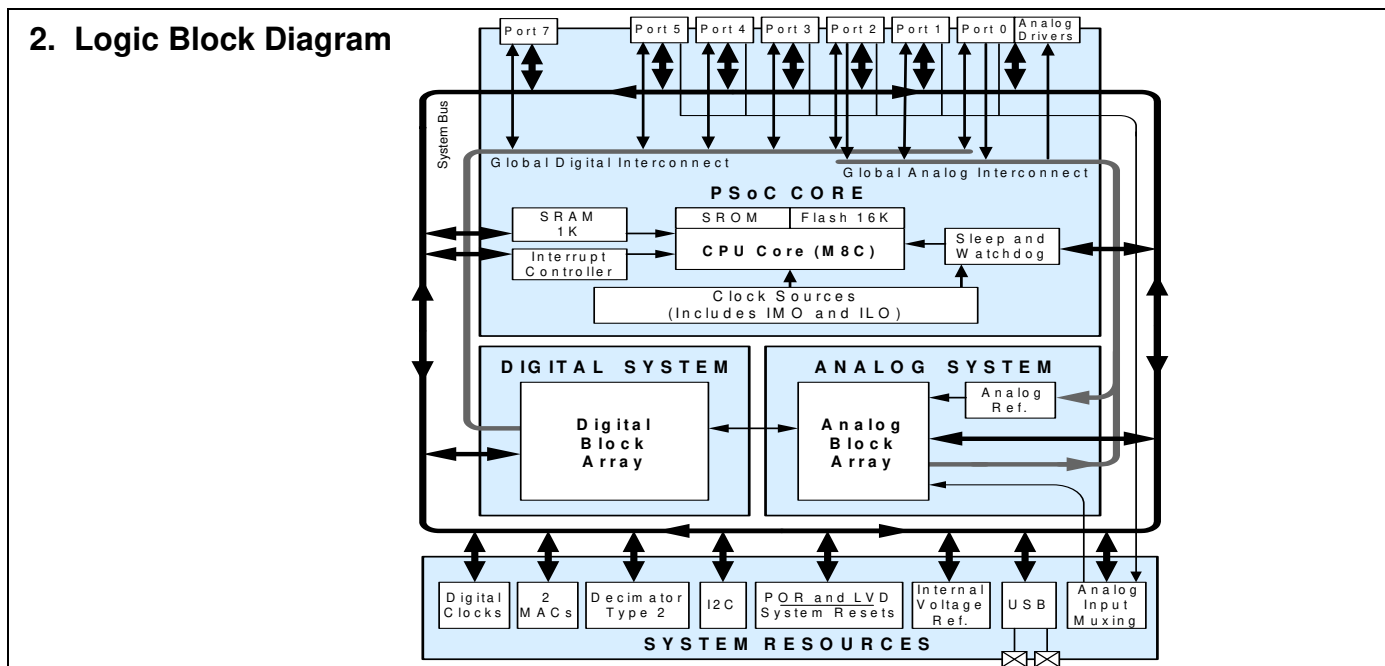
2. Logic Block Diagram

Port 7

Port 5

Port 4

Port 3

Port 2

Port 1

Port 0

Analog Drivers

System Bus

Global Digital Interconnect

Global Analog Interconnect

PSoC CORE

SRAM 1K

SROM

Flash 16K

CPU Core (M8C)

Interrupt Controller

Sleep and Watchdog

Clock Sources (Includes IMO and ILO)

DIGITAL SYSTEM

Digital Block Array

ANALOG SYSTEM

Analog Ref.

Analog Block Array

Digital Clocks

2 MACs

Decimator Type 2

I2C

POR and LVD System Resets

Internal Voltage Ref.

USB

Analog Input Muxing

SYSTEM RESOURCES